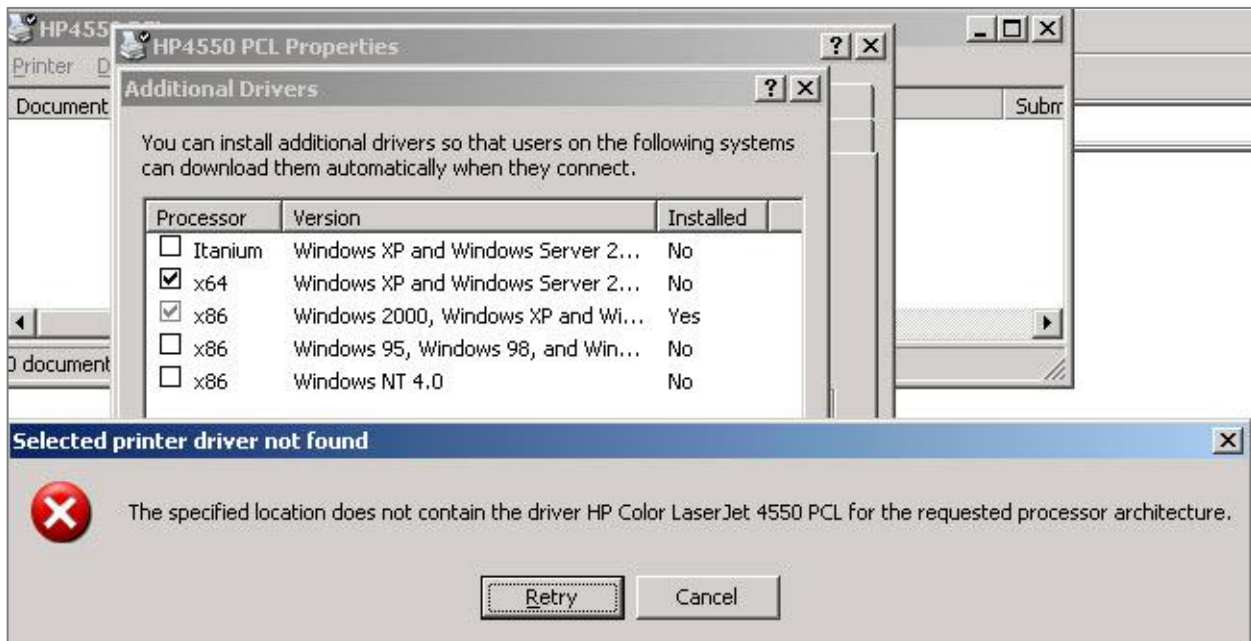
HP455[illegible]
Printer D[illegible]
Document
0 document
Subm

HP4550 PCL Properties
? X

Additional Drivers
? X

You can install additional drivers so that users on the following systems can download them automatically when they connect.

| Processor | Version | Installed |
|---|---|---|
| Itanium | Windows XP and Windows Server 2... | No |
| x64 | Windows XP and Windows Server 2... | No |
| x86 | Windows 2000, Windows XP and Wi... | Yes |
| x86 | Windows 95, Windows 98, and Win... | No |
| x86 | Windows NT 4.0 | No |

Selected printer driver not found

The specified location does not contain the driver HP Color LaserJet 4550 PCL for the requested processor architecture.

Retry    Cancel